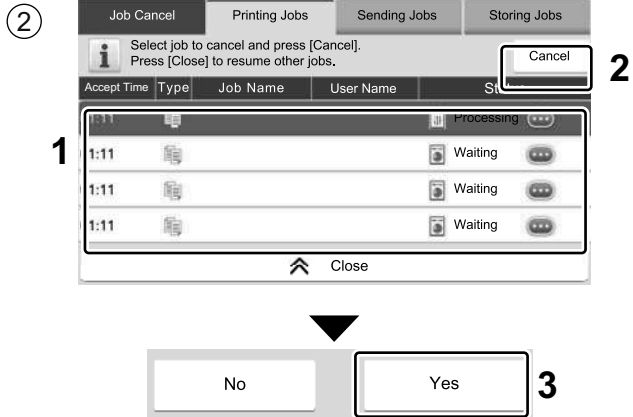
②

Job Cancel | Printing Jobs | Sending Jobs | Storing Jobs

Select job to cancel and press [Cancel].
Press [Close] to resume other jobs.

Cancel

2

| Accept Time | Type | Job Name | User Name | St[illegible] |
|---|---|---|---|---|
| 1:11 | | | | Processing |
| 1:11 | | | | Waiting |
| 1:11 | | | | Waiting |
| 1:11 | | | | Waiting |

1

Close

No

Yes

3